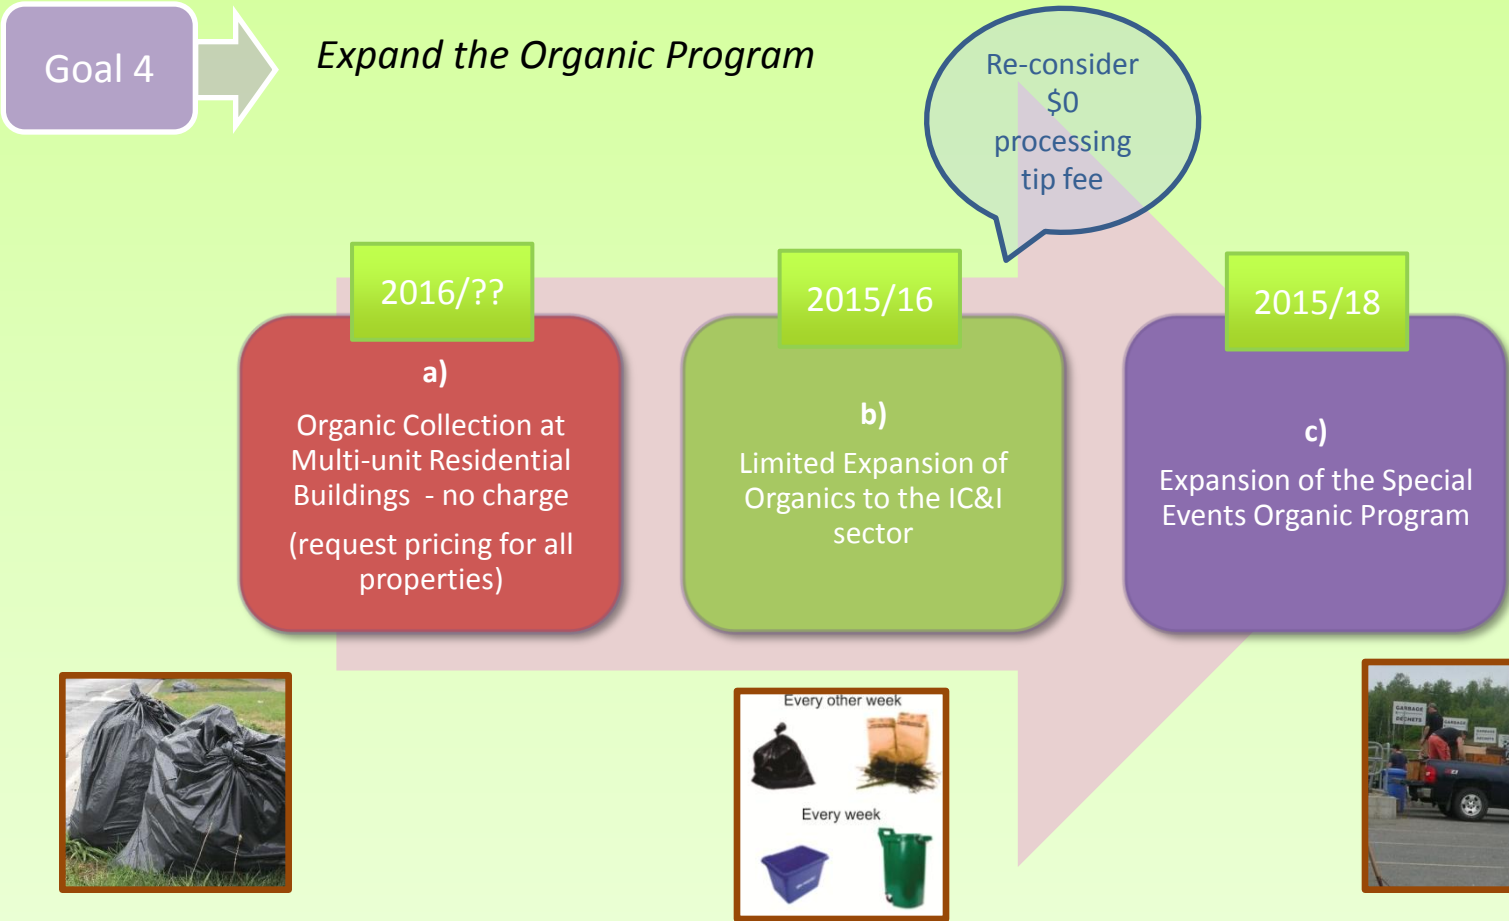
Goal 4

Expand the Organic Program

Re-consider $0 processing tip fee

2016/??

a)

Organic Collection at Multi-unit Residential Buildings - no charge

(request pricing for all properties)

2015/16

b)

Limited Expansion of Organics to the IC&I sector

2015/18

c)

Expansion of the Special Events Organic Program

Every other week

Every week

GARBAGE

GARBAGE